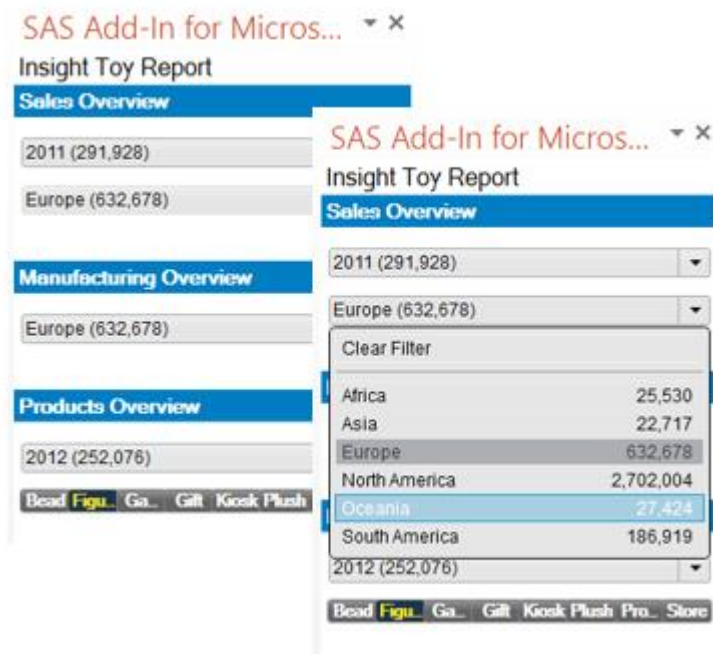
SAS Add-In for Micros...

Insight Toy Report

Sales Overview

2011 (291,928)

Europe (632,678)

Manufacturing Overview

Europe (632,678)

Products Overview

2012 (252,076)

Bead Figu.. Ga.. Gift Kiosk Plush

SAS Add-In for Micros...

Insight Toy Report

Sales Overview

2011 (291,928)

Europe (632,678)

Clear Filter

| | |
|---|---|
| Africa | 25,530 |
| Asia | 22,717 |
| Europe | 632,678 |
| North America | 2,702,004 |
| Oceania | 27,424 |
| South America | 186,919 |

2012 (252,076)

Bead Figu.. Ga.. Gift Kiosk Plush Pro.. Store